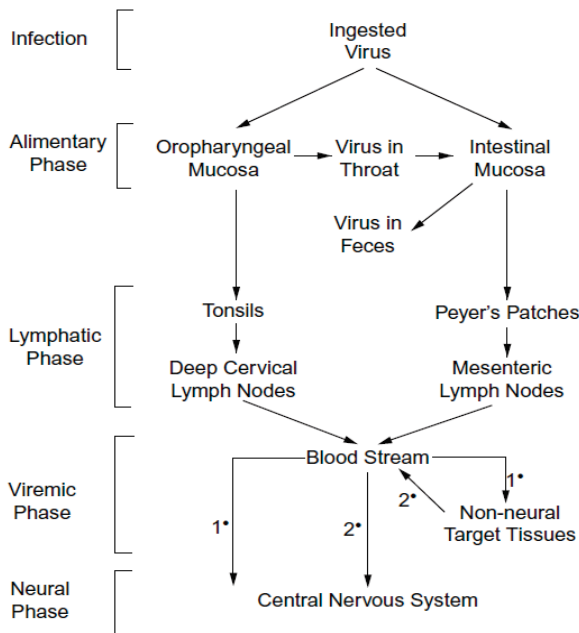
Infection

Ingested Virus

Alimentary Phase

Oropharyngeal Mucosa

Virus in Throat

Intestinal Mucosa

Virus in Feces

Lymphatic Phase

Tonsils

Peyer's Patches

Deep Cervical Lymph Nodes

Mesenteric Lymph Nodes

Viremic Phase

Blood Stream

1°

2°

Non-neural Target Tissues

1°

2°

Neural Phase

Central Nervous System